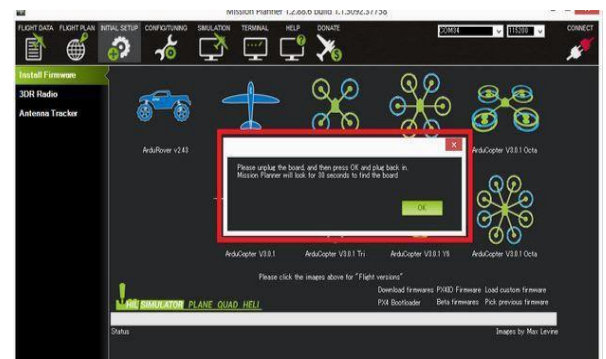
Mission Planner 1.2.88.6 build 1.1.5092.37738

FLIGHT DATA FLIGHT PLAN INITIAL SETUP CONFIG/TUNING SIMULATION TERMINAL HELP DONATE

COM34 115200 CONNECT

Install Firmware
3DR Radio
Antenna Tracker

ArduRover v2.43

ArduCopter V3.0.1 Octa

Please unplug the board, and then press OK and plug back in.
Mission Planner will look for 30 seconds to find the board

OK

ArduCopter V3.0.1 ArduCopter V3.0.1 Tri ArduCopter V3.0.1 Y6 ArduCopter V3.0.1 Octa

Please click the images above for "Flight versions"

HIL SIMULATOR PLANE QUAD HELI

Download firmwares PX4IO Firmware Load custom firmware
PX4 Bootloader Beta firmwares Pick previous firmware

Status

Images by Max Levine